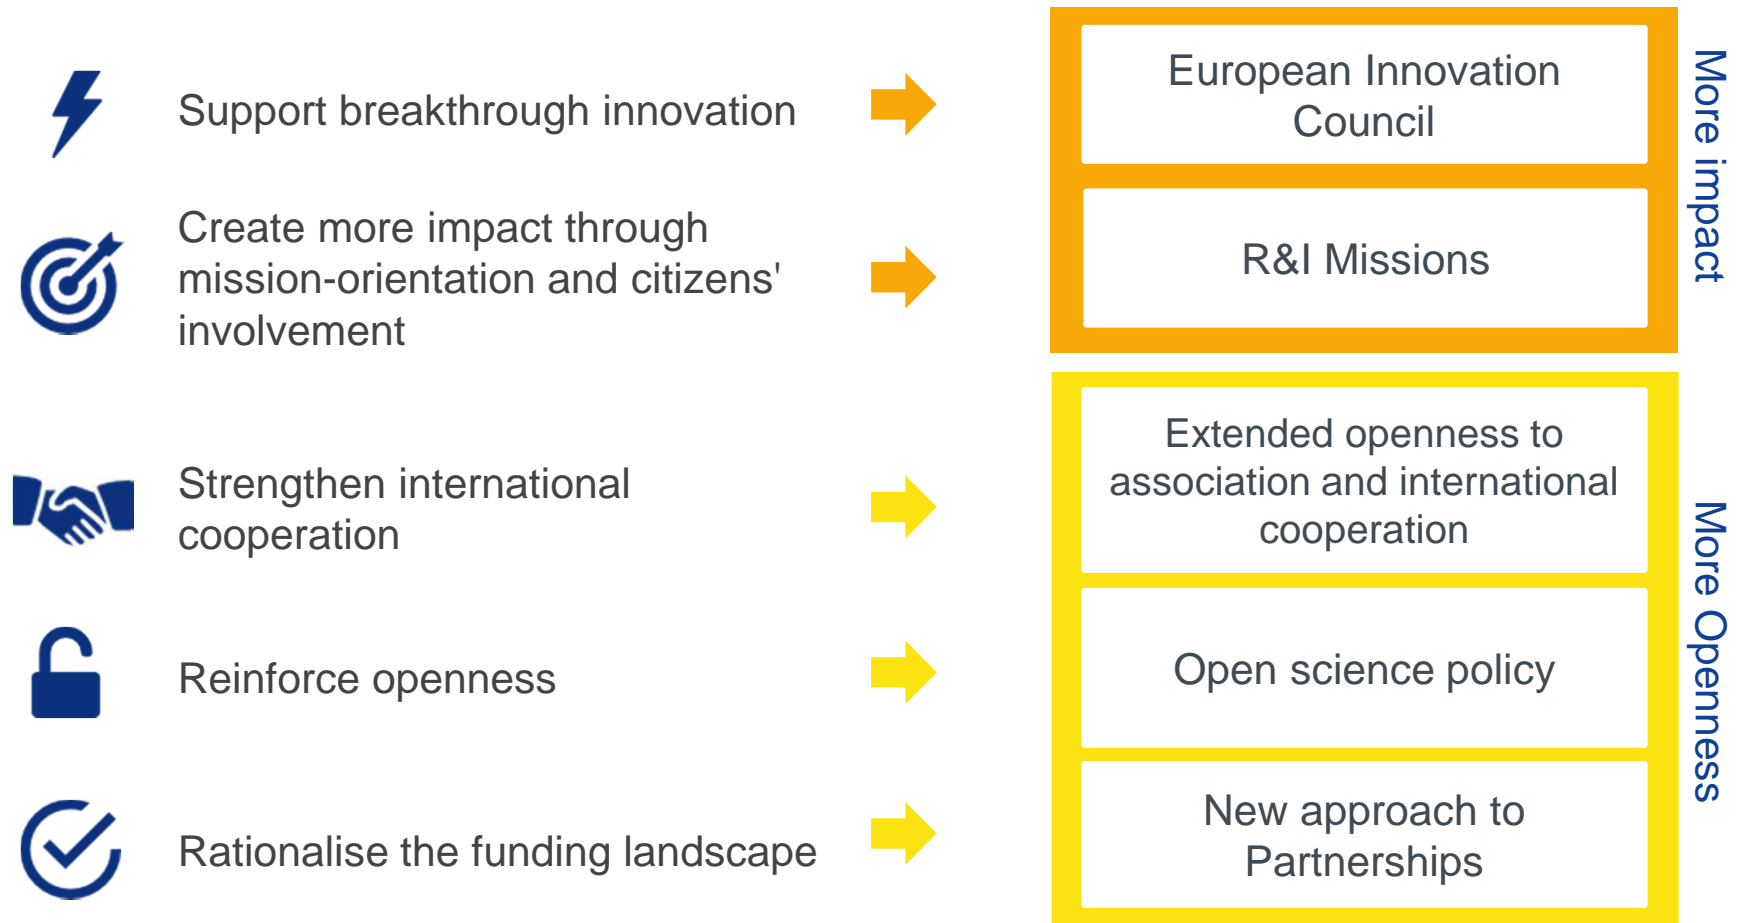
Support breakthrough innovation

Create more impact through mission-orientation and citizens' involvement

Strengthen international cooperation

Reinforce openness

Rationalise the funding landscape

European Innovation Council

R&I Missions

More impact

Extended openness to association and international cooperation

Open science policy

New approach to Partnerships

More Openness